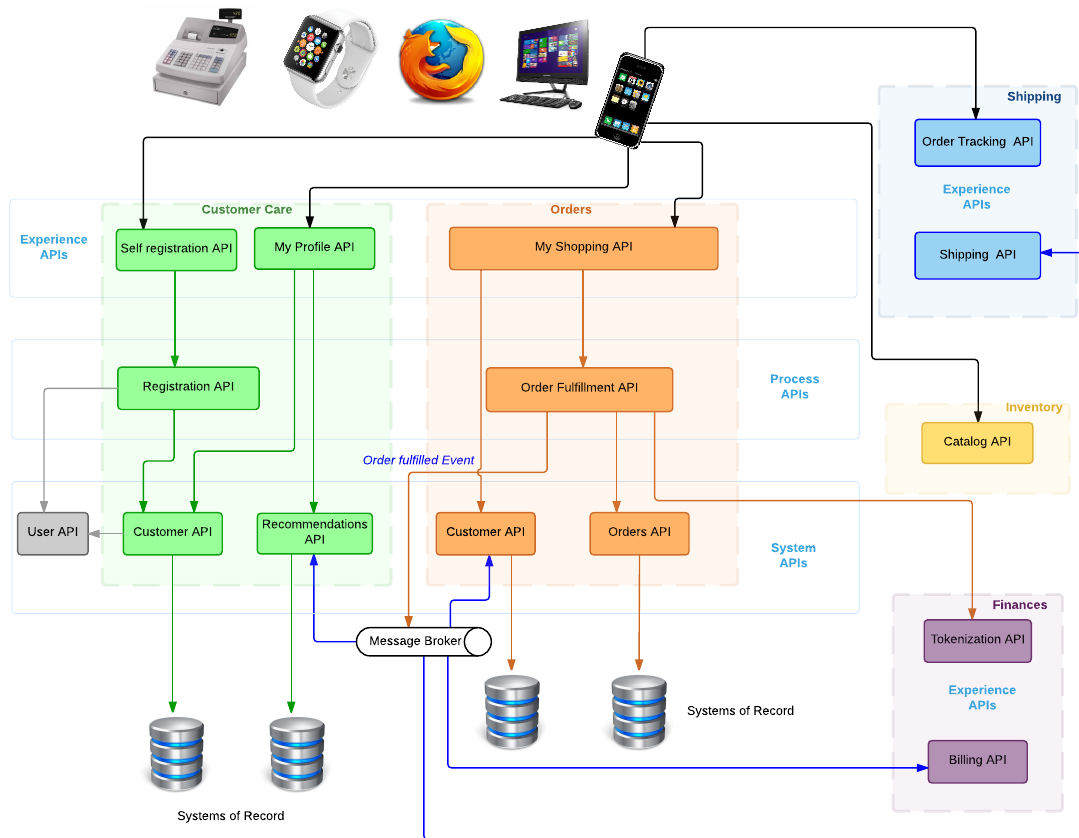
Shipping

Order Tracking API

Experience APIs

Shipping API

Customer Care

Orders

Experience APIs

Self registration API

My Profile API

My Shopping API

Registration API

Order Fulfillment API

Process APIs

Inventory

Catalog API

Order fulfilled Event

User API

Customer API

Recommendations API

Customer API

Orders API

System APIs

Finances

Tokenization API

Message Broker

Experience APIs

Systems of Record

Billing API

Systems of Record